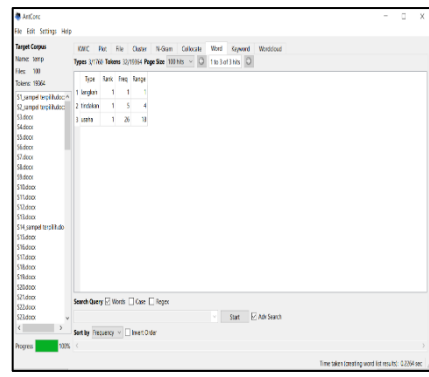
AntConc

File Edit Settings Help

Target Corpus
Name: temp
Files: 100
Tokens: 19064

S1_sampel terpilih.docx
S2_sampel terpilih.docx
S3.docx
S4.docx
S5.docx
S6.docx
S7.docx
S8.docx
S9.docx
S10.docx
S11.docx
S12.docx
S13.docx
S14_sampel terpilih.do
S15.docx
S16.docx
S17.docx
S18.docx
S19.docx
S20.docx
S21.docx
S22.docx
S23.docx

Progress 100%

KWIC Plot File Cluster N-Gram Collocate Word Keyword Wordcloud

Types 3/17060 Tokens 32/19064 Page Size 100 hits 1 to 3 of 3 hits

| Type | Rank | Freq | Range |
|---|---|---|---|
| 1 langkan | 1 | 1 | 1 |
| 2 tindakan | 1 | 5 | 4 |
| 3 usaha | 1 | 26 | 18 |

Search Query ☑ Words ☐ Case ☐ Regex

Start ☑ Adv Search

Sort by Frequency ☐ Invert Order

Time taken (creating word list results): 0.0264 sec